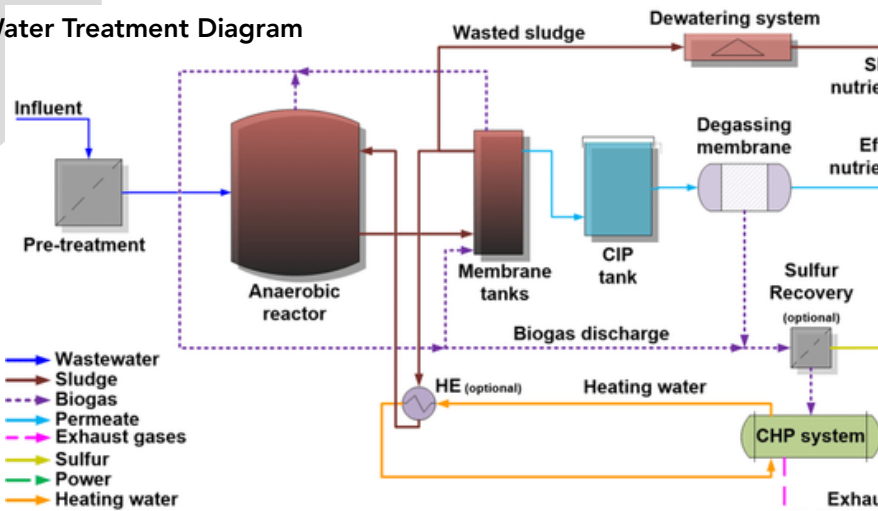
ater Treatment Diagram

Wasted sludge

Dewatering system

Sl
nutrie

Influent

Pre-treatment

Anaerobic reactor

Membrane tanks

CIP tank

Degassing membrane

Ef
nutrie

Sulfur Recovery
(optional)

Biogas discharge

HE (optional)

Heating water

CHP system

Exhau

Wastewater
Sludge
Biogas
Permeate
Exhaust gases
Sulfur
Power
Heating water